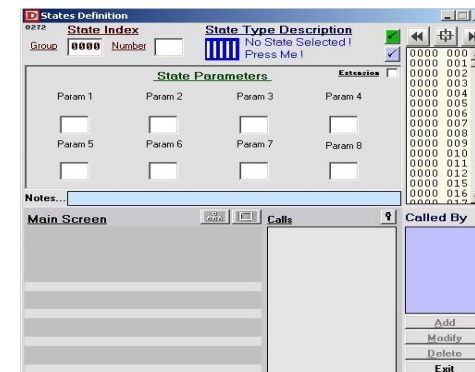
States Definition

0272 State Index

Group 0000 Number

State Type Description

No State Selected !
Press Me !

State Parameters

Extension

Param 1
Param 2
Param 3
Param 4

Param 5
Param 6
Param 7
Param 8

Notes...

0000 000
0000 001
0000 002
0000 003
0000 004
0000 005
0000 006
0000 007
0000 008
0000 009
0000 010
0000 011
0000 012
0000 015
0000 016

Main Screen

Calls

Called By

Add
Modify
Delete
Exit